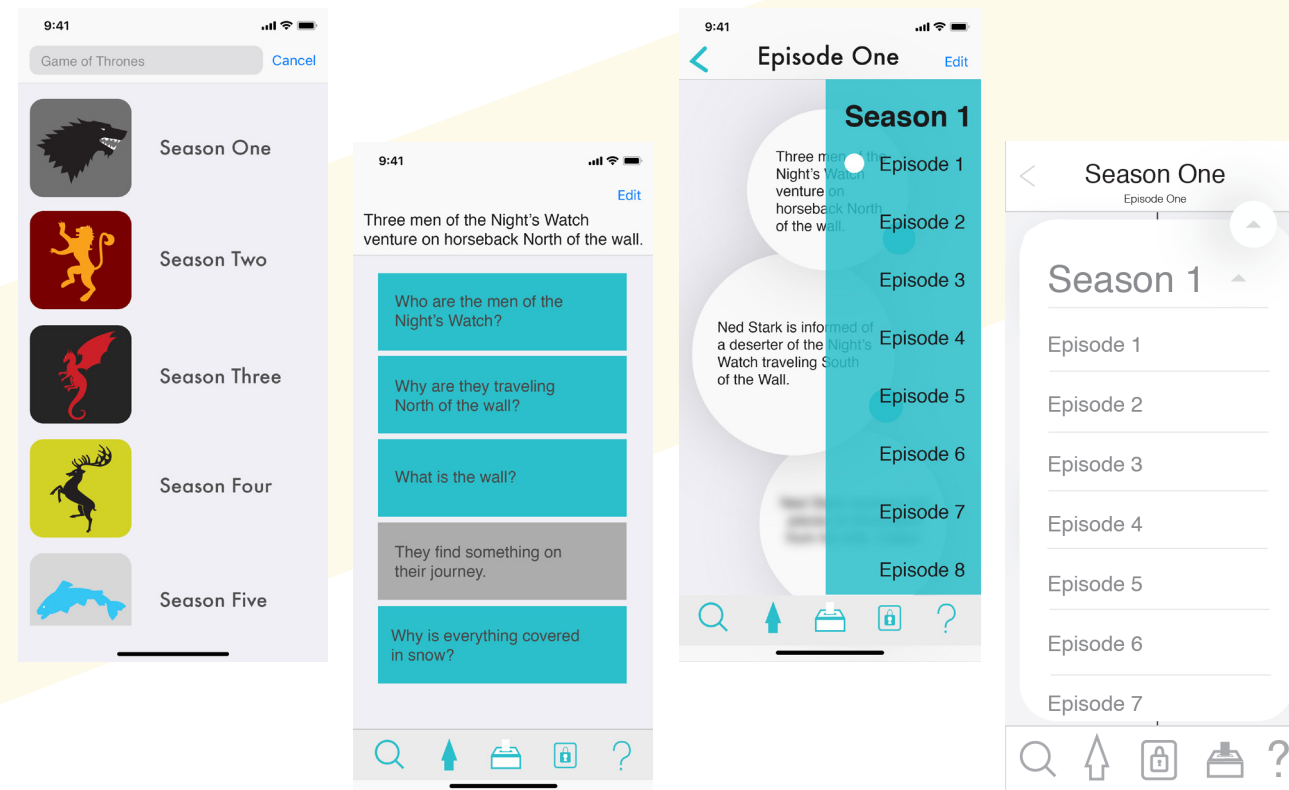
9:41

Game of Thrones Cancel

Season One

Season Two

Season Three

Season Four

Season Five

9:41

Edit

Three men of the Night's Watch venture on horseback North of the wall.

Who are the men of the Night's Watch?

Why are they traveling North of the wall?

What is the wall?

They find something on their journey.

Why is everything covered in snow?

?

9:41

Episode One Edit

Season 1

Three men of the Night's Watch venture on horseback North of the wall.

Episode 1

Episode 2

Episode 3

Ned Stark is informed of a deserter of the Night's Watch traveling South of the Wall.

Episode 4

Episode 5

Episode 6

Episode 7

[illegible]

Episode 8

?

Season One
Episode One

Season 1

Episode 1

Episode 2

Episode 3

Episode 4

Episode 5

Episode 6

Episode 7

?